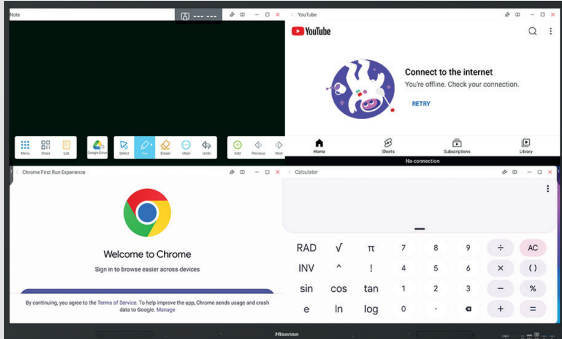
Note

Menu
Share
Lab
Google Drive
Select
Pen
Eraser
More
Undo
Add
Previous
Next

YouTube

YouTube

Connect to the internet
You're offline. Check your connection.
RETRY

Home
Shorts
Subscriptions
Library
No connection

Chrome First Run Experience

Welcome to Chrome
Sign in to browse easier across devices

By continuing, you agree to the Terms of Service. To help improve the app, Chrome sends usage and crash data to Google. Manage

Calculator

| RAD | √ | π | 7 | 8 | 9 | ÷ | AC |
|---|---|---|---|---|---|---|---|
| INV | ^ | ! | 4 | 5 | 6 | × | ( ) |
| sin | cos | tan | 1 | 2 | 3 | − | % |
| e | ln | log | 0 | . | ⌫ | + | = |

Hisense